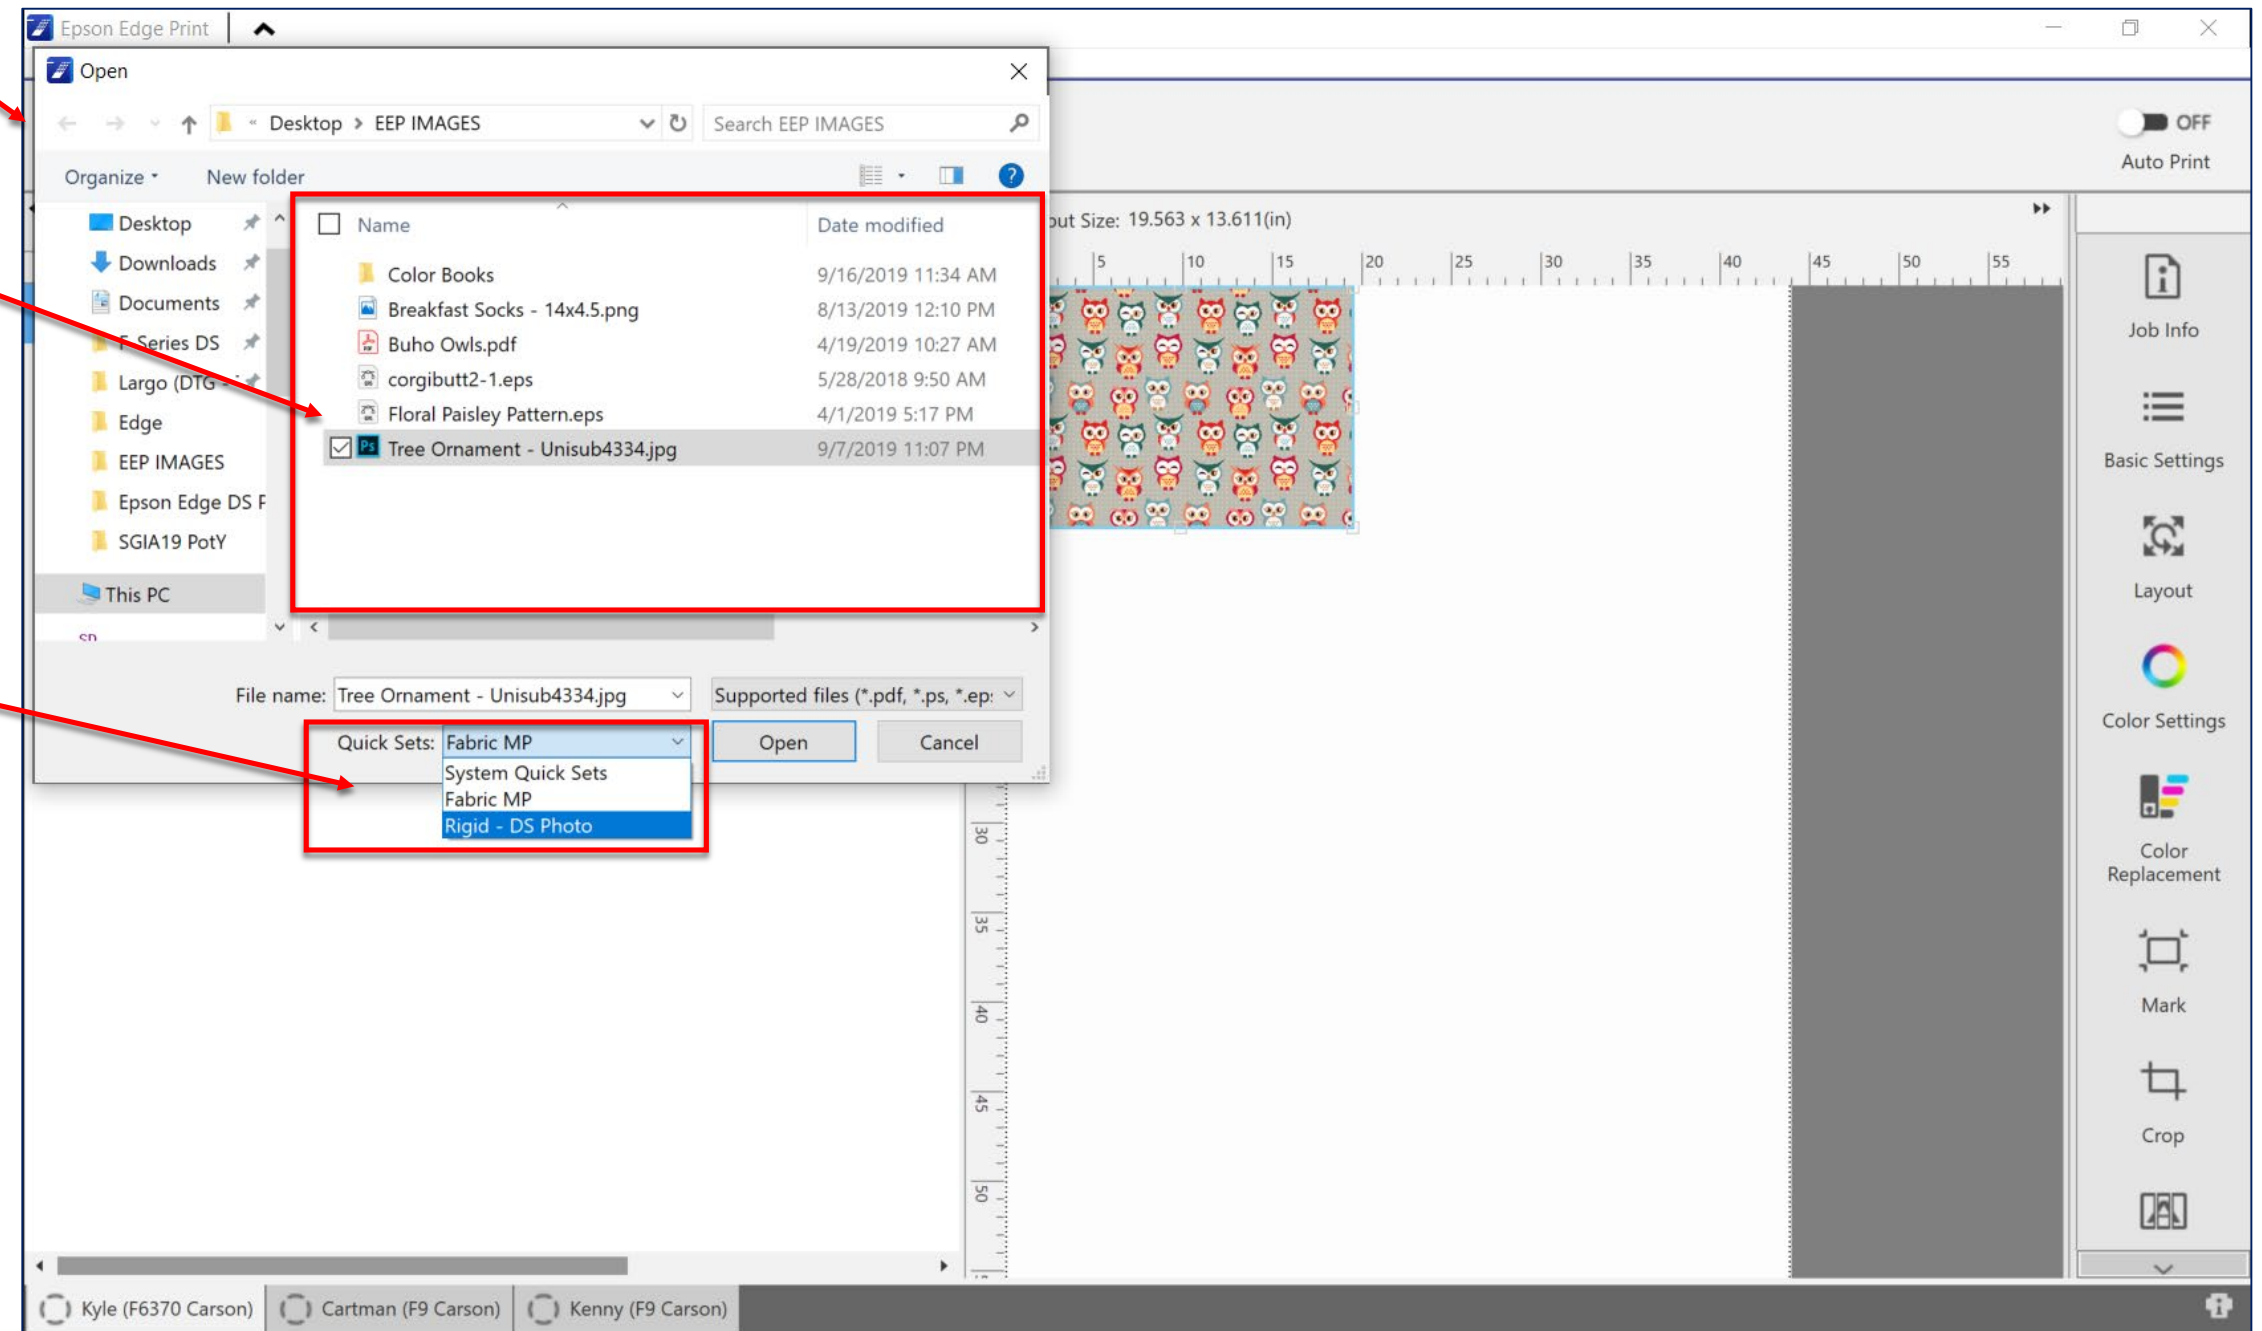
Epson Edge Print

Open

Desktop > EEP IMAGES

Search EEP IMAGES

Organize ▾ New folder

Desktop
Downloads
Documents
F-Series DS
Largo (DTG -
Edge
EEP IMAGES
Epson Edge DS F
SGIA19 PotY
This PC

| Name | Date modified |
|---|---|
| Color Books | 9/16/2019 11:34 AM |
| Breakfast Socks - 14x4.5.png | 8/13/2019 12:10 PM |
| Buho Owls.pdf | 4/19/2019 10:27 AM |
| corgibutt2-1.eps | 5/28/2018 9:50 AM |
| Floral Paisley Pattern.eps | 4/1/2019 5:17 PM |
| Tree Ornament - Unisub4334.jpg | 9/7/2019 11:07 PM |

File name: Tree Ornament - Unisub4334.jpg

Supported files (*.pdf, *.ps, *.ep:

Quick Sets: Fabric MP

System Quick Sets
Fabric MP
Rigid - DS Photo

Open

Cancel

OFF
Auto Print

out Size: 19.563 x 13.611(in)

5 10 15 20 25 30 35 40 45 50 55

30 35 40 45 50

Job Info
Basic Settings
Layout
Color Settings
Color Replacement
Mark
Crop

Kyle (F6370 Carson)
Cartman (F9 Carson)
Kenny (F9 Carson)